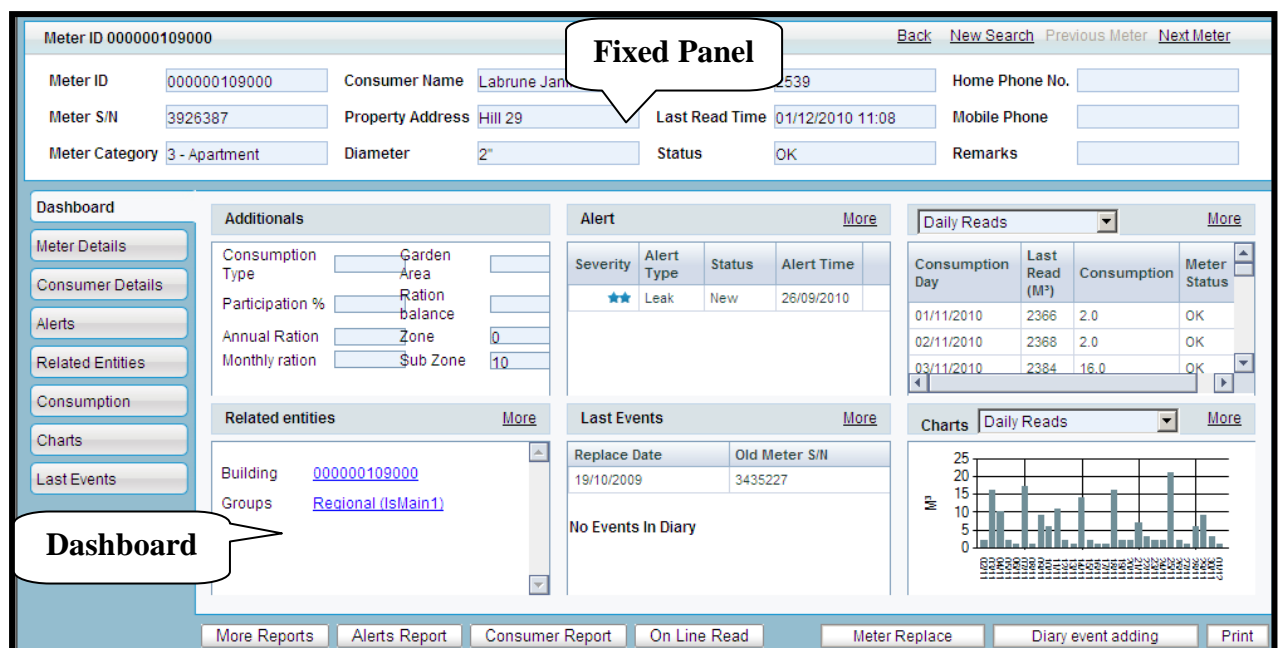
Meter ID 000000109000

Back New Search Previous Meter Next Meter

Fixed Panel

| Meter ID | 000000109000 | Consumer Name | Labrune Jan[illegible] | | 2539 | Home Phone No. | |
|---|---|---|---|---|---|---|---|
| Meter S/N | 3926387 | Property Address | Hill 29 | Last Read Time | 01/12/2010 11:08 | Mobile Phone | |
| Meter Category | 3 - Apartment | Diameter | 2" | Status | OK | Remarks | |

Dashboard
Meter Details
Consumer Details
Alerts
Related Entities
Consumption
Charts
Last Events

Additionals

Consumption Type
Garden Area
Participation %
Ration balance
Annual Ration
Zone 0
Monthly ration
Sub Zone 10

Alert More

| Severity | Alert Type | Status | Alert Time |
|---|---|---|---|
| ★★ | Leak | New | 26/09/2010 |

Daily Reads More

| Consumption Day | Last Read (M³) | Consumption | Meter Status |
|---|---|---|---|
| 01/11/2010 | 2366 | 2.0 | OK |
| 02/11/2010 | 2368 | 2.0 | OK |
| 03/11/2010 | 2384 | 16.0 | OK |

Related entities More

Building 000000109000
Groups Regional (IsMain1)

Dashboard

Last Events More

| Replace Date | Old Meter S/N |
|---|---|
| 19/10/2009 | 3435227 |

No Events In Diary

Charts Daily Reads More

25
20
15
10
5
0
M³

More Reports | Alerts Report | Consumer Report | On Line Read | Meter Replace | Diary event adding | Print